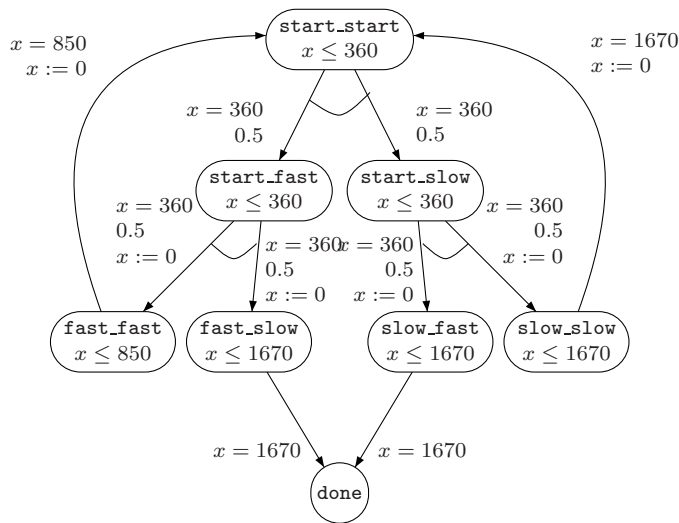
start_start
$x \leq 360$

$x = 850$
$x := 0$

$x = 1670$
$x := 0$

$x = 360$
0.5

$x = 360$
0.5

start_fast
$x \leq 360$

start_slow
$x \leq 360$

$x = 360$
0.5
$x := 0$

$x = 360$
0.5
$x := 0$

$x = 360$
0.5
$x := 0$

$x = 360$
0.5
$x := 0$

fast_fast
$x \leq 850$

fast_slow
$x \leq 1670$

slow_fast
$x \leq 1670$

slow_slow
$x \leq 1670$

$x = 1670$

$x = 1670$

done